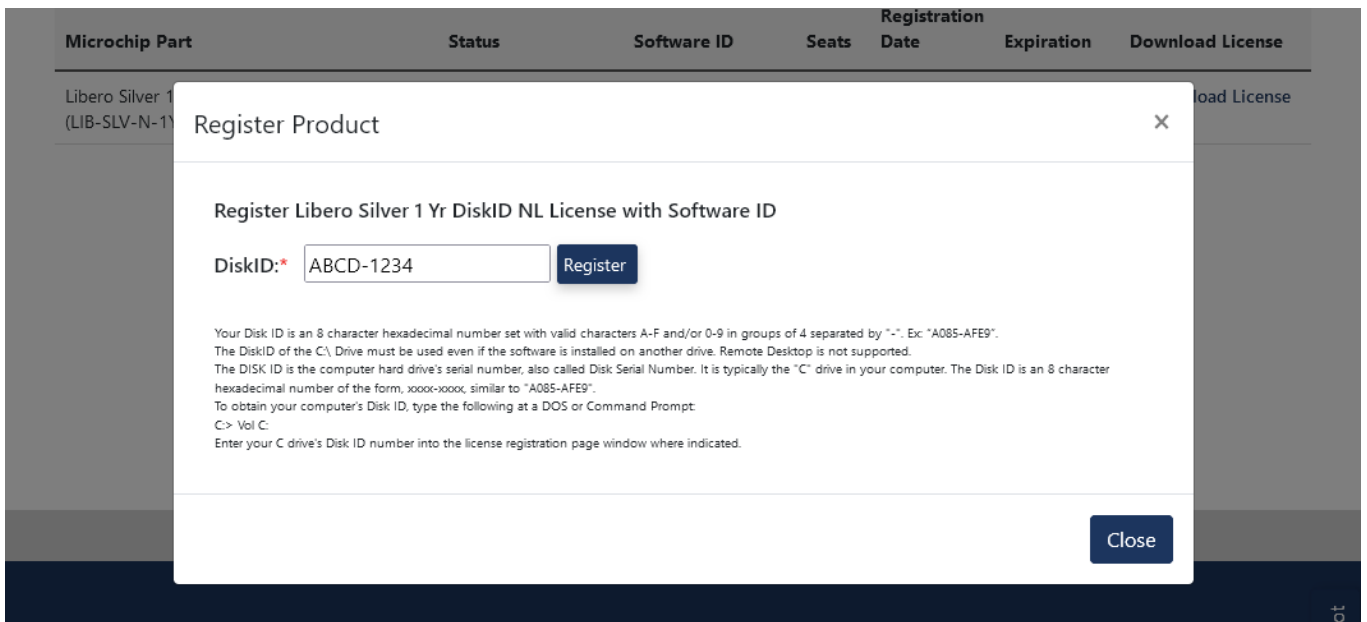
| Microchip Part | Status | Software ID | Seats | Registration Date | Expiration | Download License |
|---|---|---|---|---|---|---|
| Libero Silver 1 (LIB-SLV-N-1Y | | | | | | load License |

Register Product

×

Register Libero Silver 1 Yr DiskID NL License with Software ID

DiskID:* ABCD-1234 Register

Your Disk ID is an 8 character hexadecimal number set with valid characters A-F and/or 0-9 in groups of 4 separated by "-". Ex: "A085-AFE9".
The DiskID of the C:\ Drive must be used even if the software is installed on another drive. Remote Desktop is not supported.
The DISK ID is the computer hard drive's serial number, also called Disk Serial Number. It is typically the "C" drive in your computer. The Disk ID is an 8 character hexadecimal number of the form, xxxx-xxxx, similar to "A085-AFE9".
To obtain your computer's Disk ID, type the following at a DOS or Command Prompt:
C:> Vol C:
Enter your C drive's Disk ID number into the license registration page window where indicated.

Close

ot